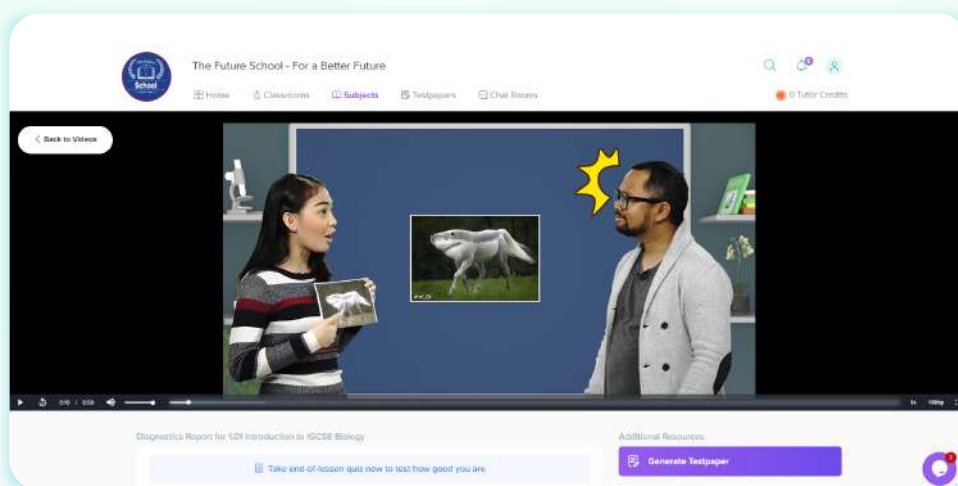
School

The Future School - For a Better Future

Home Classrooms Subjects Testpapers Chat Rooms

0 Tutor Credits

Back to Videos

0:10 / 0:58

1x 1080p

Diagnostics Report for 1.01 Introduction to IGCSE Biology

Take end-of-lesson quiz now to test how good you are

Additional Resources

Generate Testpaper